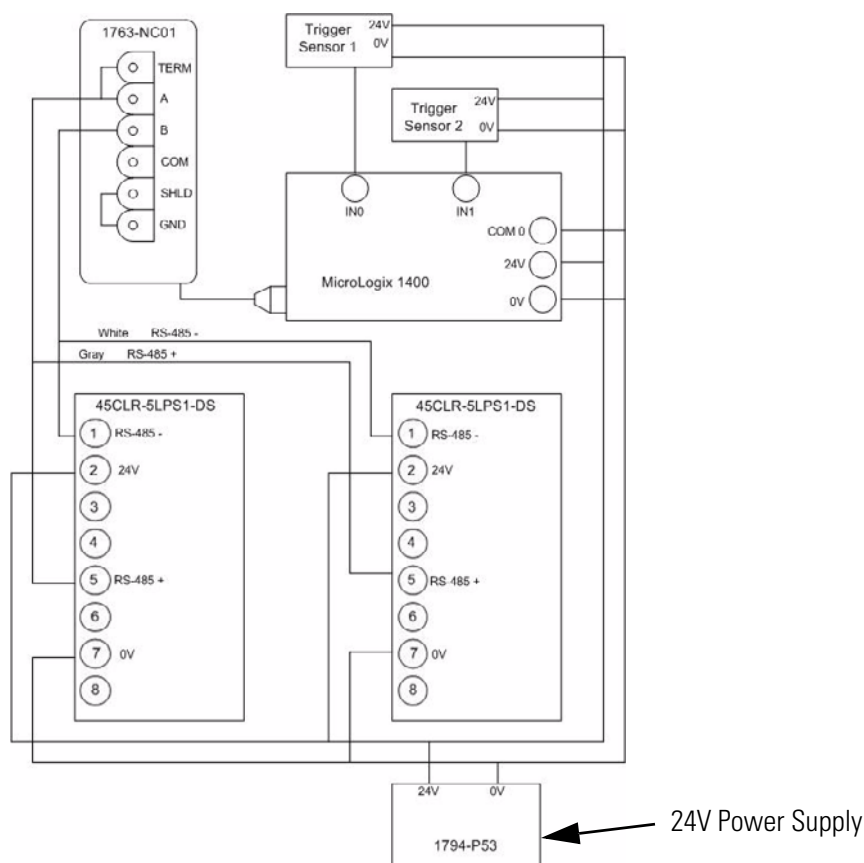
1763-NC01
TERM
A
B
COM
SHLD
GND

Trigger Sensor 1
24V
0V

Trigger Sensor 2
24V
0V

IN0
IN1
COM 0
24V
0V
MicroLogix 1400

White RS-485 -
Gray RS-485 +

45CLR-5LPS1-DS
1 RS-485 -
2 24V
3
4
5 RS-485 +
6
7 0V
8

45CLR-5LPS1-DS
1 RS-485 -
2 24V
3
4
5 RS-485 +
6
7 0V
8

24V
0V
1794-P53
24V Power Supply